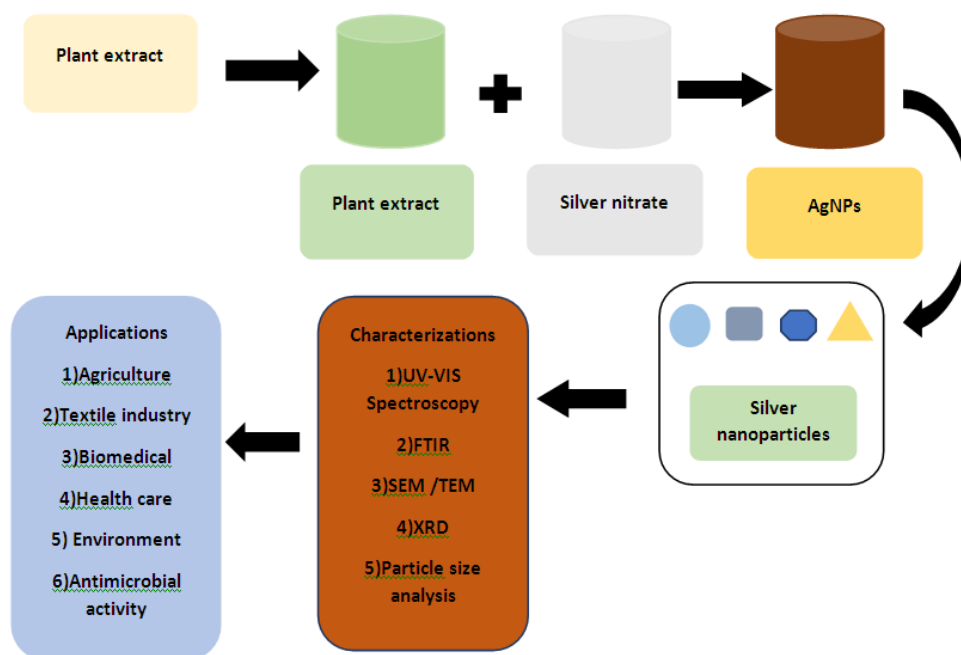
Plant extract

Plant extract

Silver nitrate

AgNPs

Silver nanoparticles

Characterizations

1)UV-VIS Spectroscopy

2)FTIR

3)SEM /TEM

4)XRD

5)Particle size analysis

Applications

1)Agriculture

2)Textile industry

3)Biomedical

4)Health care

5) Environment

6)Antimicrobial activity